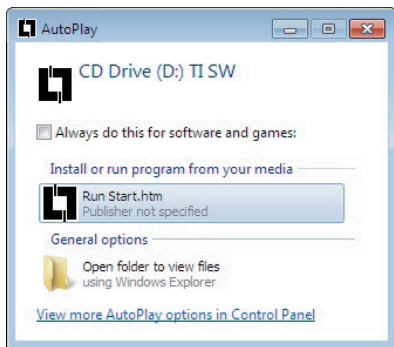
AutoPlay

CD Drive (D:) TI SW

Always do this for software and games:

Install or run program from your media

Run Start.htm
Publisher not specified

General options

Open folder to view files
using Windows Explorer

View more AutoPlay options in Control Panel